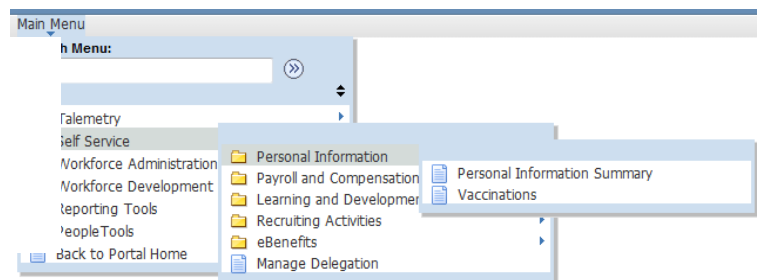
Main Menu

h Menu:

Talemetry
Self Service
Workforce Administration
Workforce Development
Reporting Tools
PeopleTools
Back to Portal Home

Personal Information
Payroll and Compensation
Learning and Developmer
Recruiting Activities
eBenefits
Manage Delegation

Personal Information Summary
Vaccinations